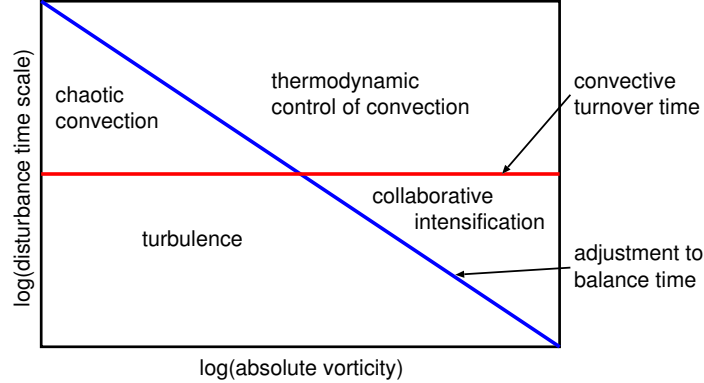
log(disturbance time scale)

chaotic convection

thermodynamic control of convection

convective turnover time

collaborative intensification

turbulence

adjustment to balance time

log(absolute vorticity)